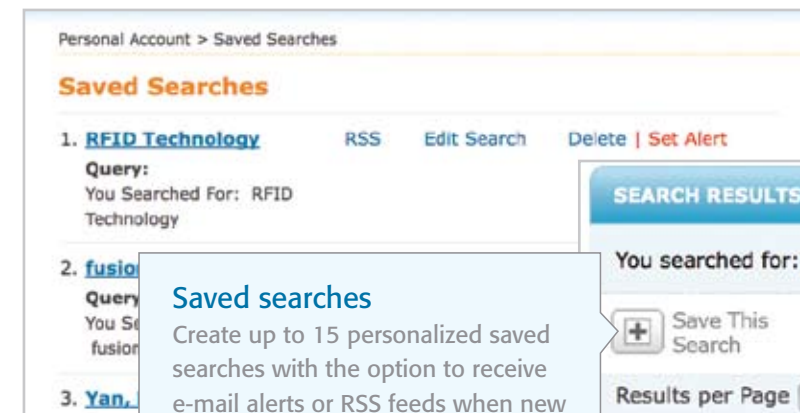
Personal Account > Saved Searches

Saved Searches

1. RFID Technology RSS Edit Search Delete | Set Alert

Query:
You Searched For: RFID Technology

2. fusio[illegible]
Query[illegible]
You Se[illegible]
fusion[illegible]

3. Yan, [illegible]

Saved searches
Create up to 15 personalized saved searches with the option to receive e-mail alerts or RSS feeds when new

SEARCH RESULTS

You searched for:

Save This Search

Results per Page